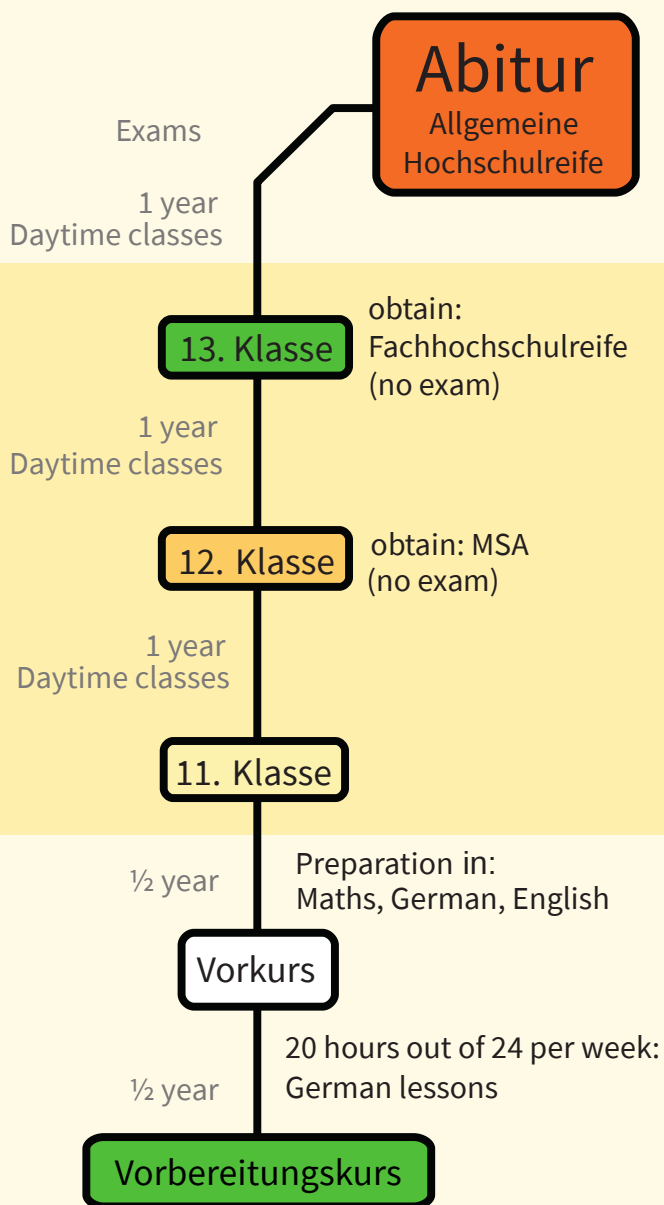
Abitur
Allgemeine Hochschulreife

Exams

1 year
Daytime classes

13. Klasse

obtain:
Fachhochschulreife
(no exam)

1 year
Daytime classes

12. Klasse

obtain: MSA
(no exam)

1 year
Daytime classes

11. Klasse

½ year

Preparation in:
Maths, German, English

Vorkurs

20 hours out of 24 per week:
German lessons

½ year

Vorbereitungskurs